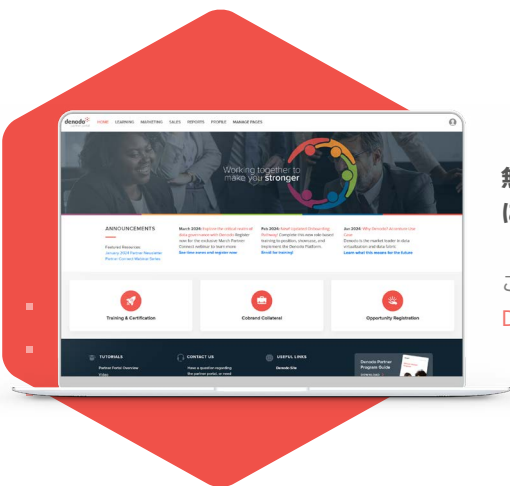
denodo

HOME LEARNING MARKETING SALES REPORTS PEOPLE MANAGE PAGES

Working together to make you stronger

ANNOUNCEMENTS

Featured Resources: January 2024 Partner Newsletter Partner Connect Webinar Series

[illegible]

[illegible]

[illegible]

Training & Certification

Cobrand Collateral

Opportunity Registration

TUTORIALS

CONTACT US

USEFUL LINKS

Denodo Partner Program Guide